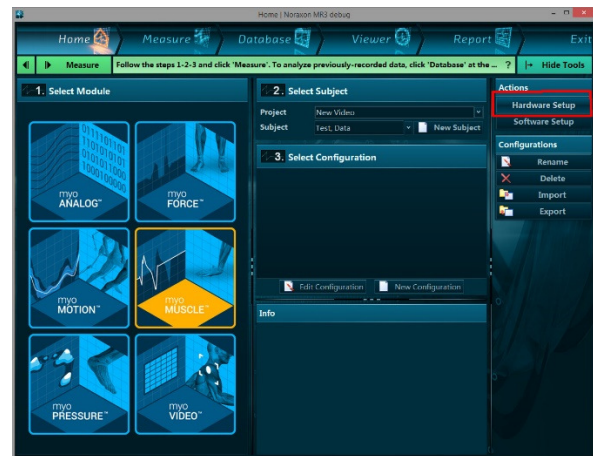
Home | Noraxon MR3 debug

Home Measure Database Viewer Report Exit

Measure Follow the steps 1-2-3 and click 'Measure'. To analyze previously-recorded data, click 'Database' at the ... ? Hide Tools

1. Select Module

0111010101 1101010101 1010101010 1000100000

myo ANALOG™

myo FORCE™

myo MOTION™

myo MUSCLE™

myo PRESSURE™

myo VIDEO™

2. Select Subject

Project New Videos

Subject Test, Data

New Subject

3. Select Configuration

Edit Configuration

New Configuration

Info

Actions

Hardware Setup

Software Setup

Configurations

Rename

Delete

Import

Export